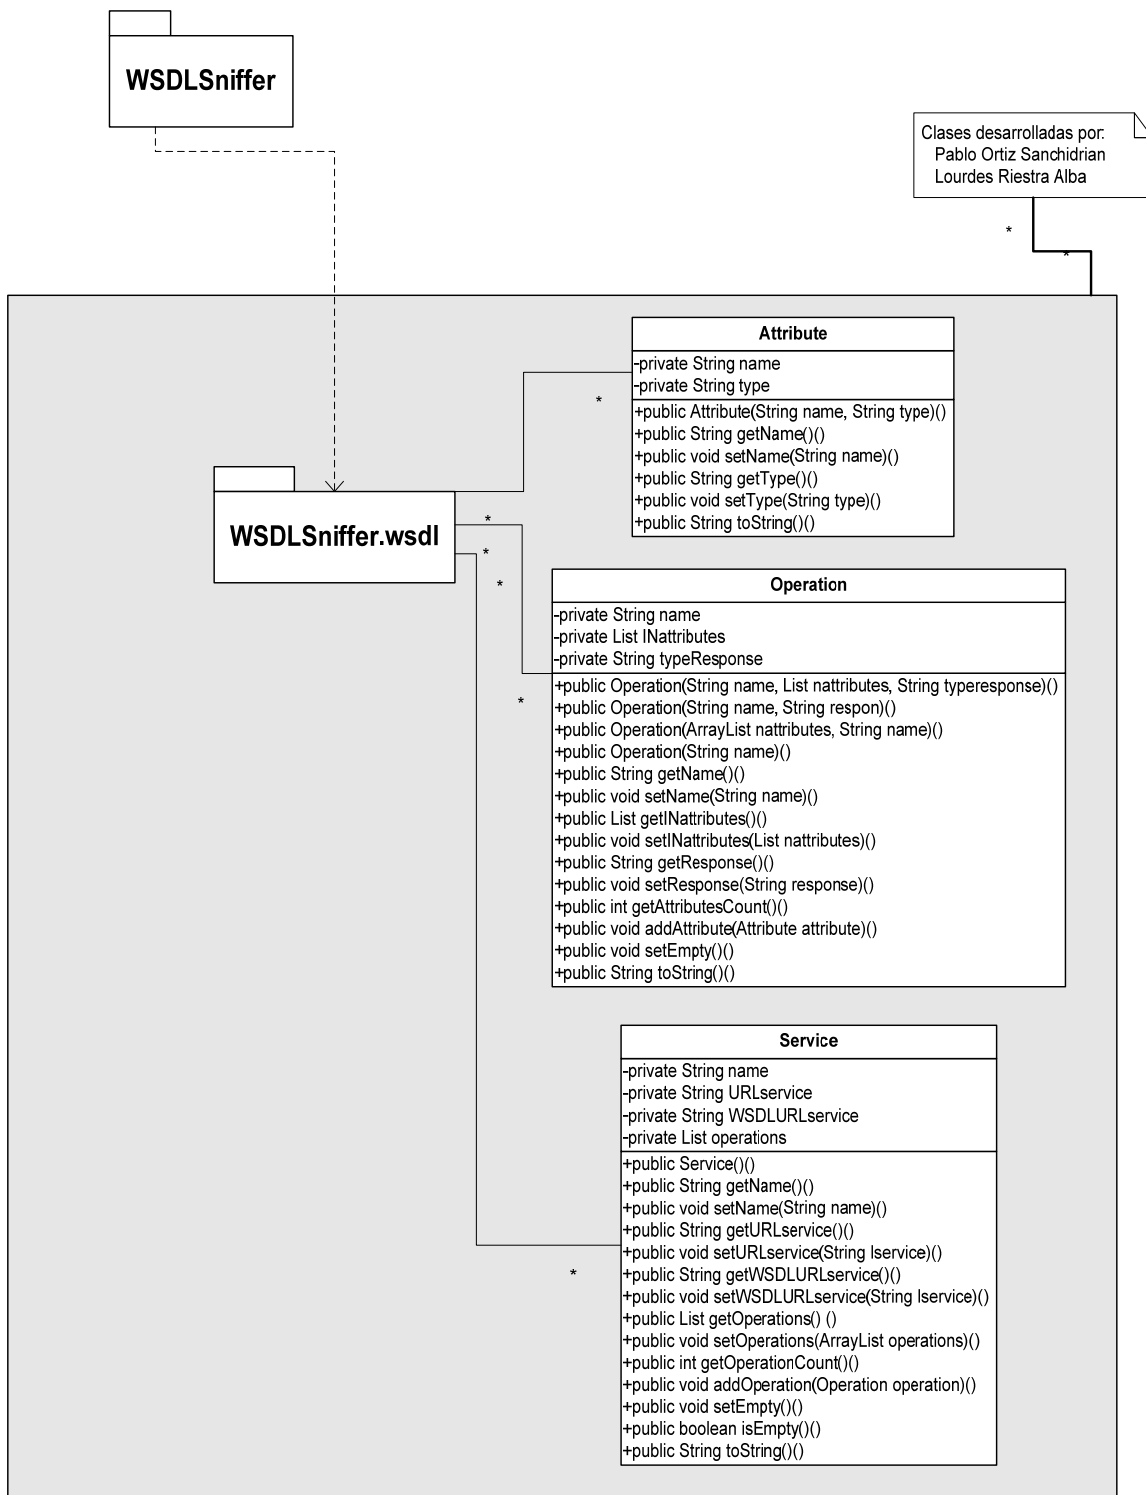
WSDLSniffer

Clases desarrolladas por:
Pablo Ortiz Sanchidrian
Lourdes Riestra Alba

*

*

Attribute

-private String name
-private String type

+public Attribute(String name, String type)()
+public String getName()()
+public void setName(String name)()
+public String getType()()
+public void setType(String type)()
+public String toString()()

*

WSDLSniffer.wsdl

*

*

*

Operation

-private String name
-private List INattributes
-private String typeResponse

+public Operation(String name, List nattributes, String typeresponse)()
+public Operation(String name, String respon)()
+public Operation(ArrayList nattributes, String name)()
+public Operation(String name)()
+public String getName()()
+public void setName(String name)()
+public List getINattributes()()
+public void setINattributes(List nattributes)()
+public String getResponse()()
+public void setResponse(String response)()
+public int getAttributesCount()()
+public void addAttribute(Attribute attribute)()
+public void setEmpty()()
+public String toString()()

*

Service

-private String name
-private String URLservice
-private String WSDLURLservice
-private List operations

+public Service()()
+public String getName()()
+public void setName(String name)()
+public String getURLservice()()
+public void setURLservice(String lservice)()
+public String getWSDLURLservice()()
+public void setWSDLURLservice(String lservice)()
+public List getOperations() ()
+public void setOperations(ArrayList operations)()
+public int getOperationCount()()
+public void addOperation(Operation operation)()
+public void setEmpty()()
+public boolean isEmpty()()
+public String toString()()

*